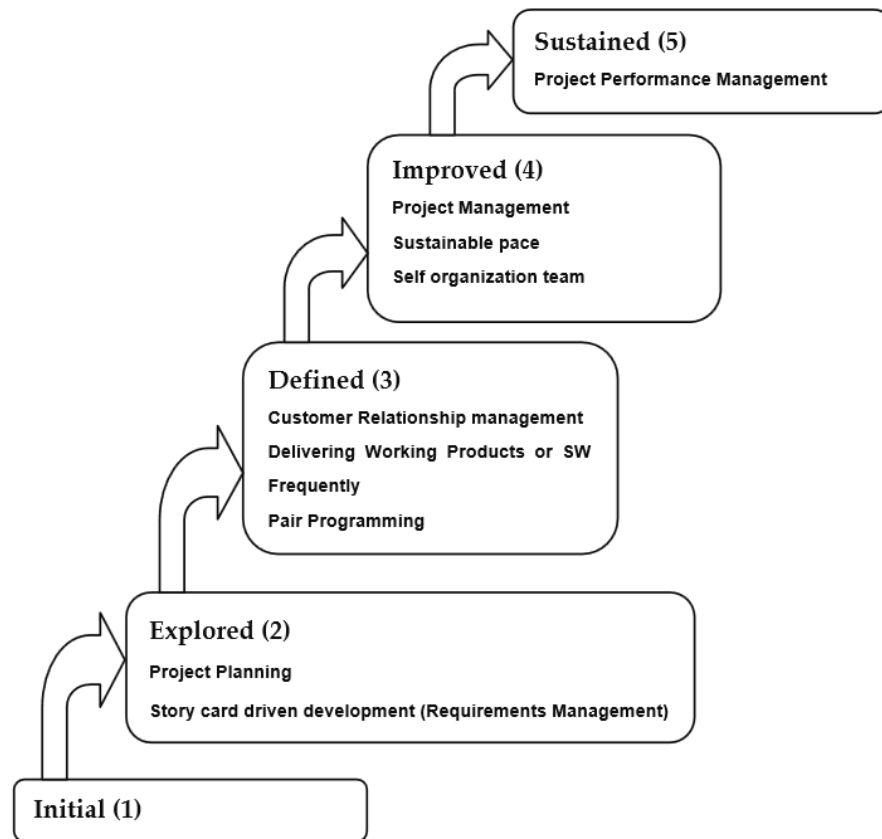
Sustained (5)
Project Performance Management

Improved (4)
Project Management
Sustainable pace
Self organization team

Defined (3)
Customer Relationship management
Delivering Working Products or SW Frequently
Pair Programming

Explored (2)
Project Planning
Story card driven development (Requirements Management)

Initial (1)